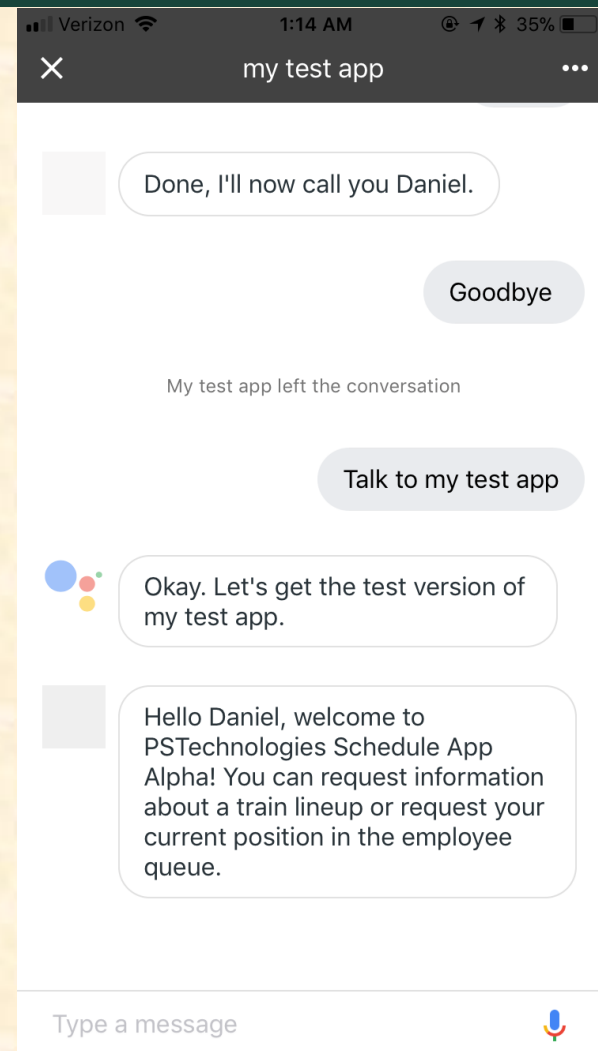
Verizon 1:14 AM 35%

my test app

Done, I'll now call you Daniel.

Goodbye

My test app left the conversation

Talk to my test app

Okay. Let's get the test version of my test app.

Hello Daniel, welcome to PSTechnologies Schedule App Alpha! You can request information about a train lineup or request your current position in the employee queue.

Type a message